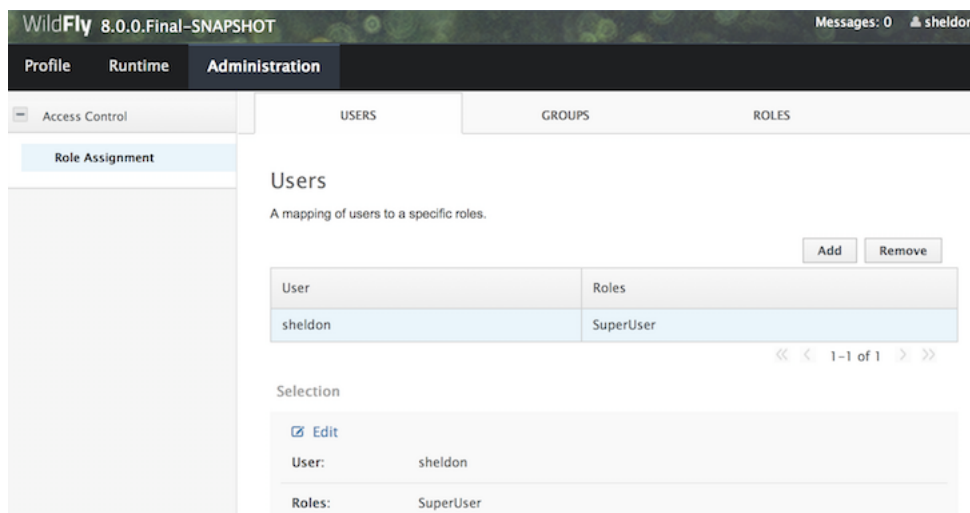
WildFly 8.0.0.Final-SNAPSHOT

Messages: 0 sheldor

Profile Runtime Administration

Access Control

Role Assignment

USERS GROUPS ROLES

Users

A mapping of users to a specific roles.

Add Remove

| User | Roles |
|---|---|
| sheldon | SuperUser |

1-1 of 1

Selection

Edit

User: sheldon

Roles: SuperUser